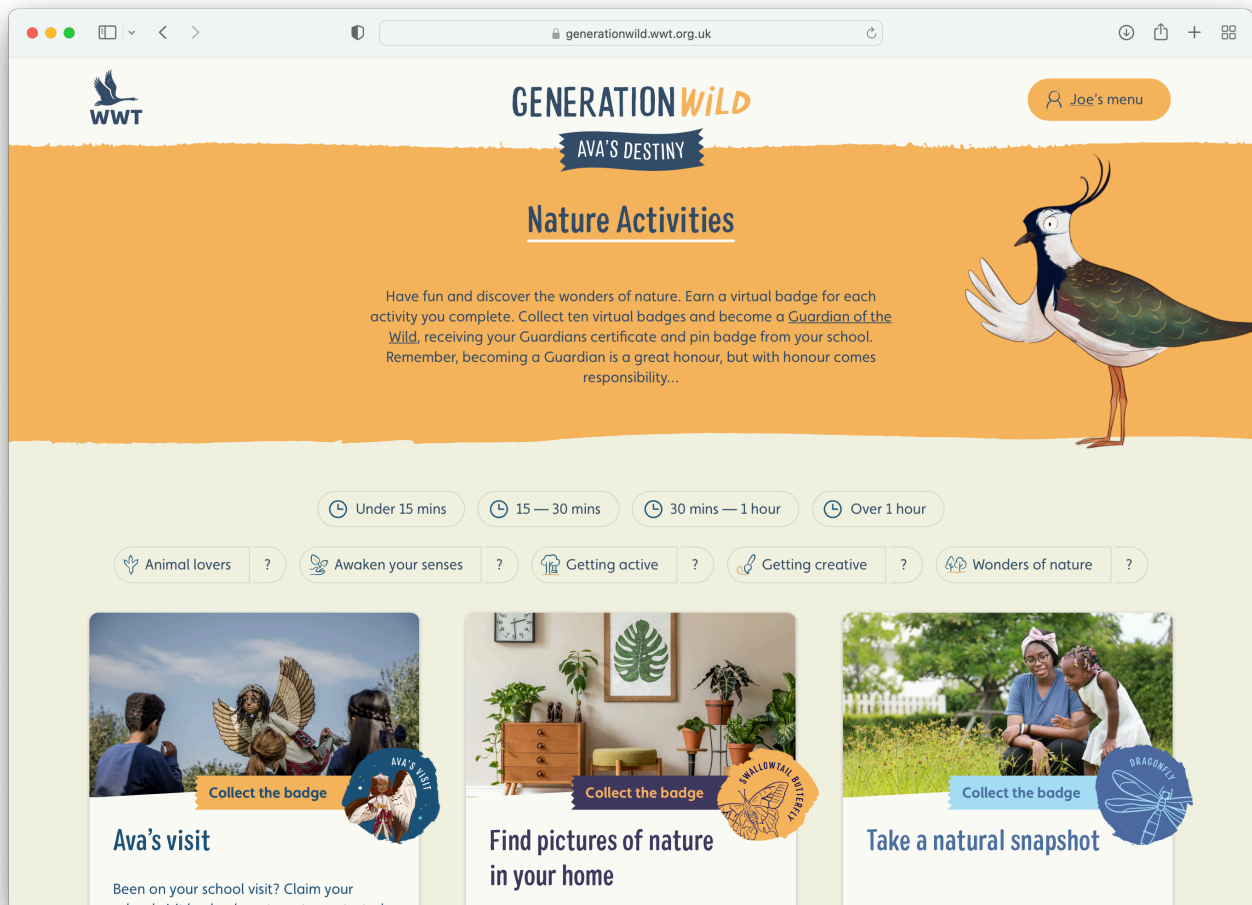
generationwild.wwt.org.uk

WWT

GENERATION WiLD

AVA'S DESTINY

Joe's menu

Nature Activities

Have fun and discover the wonders of nature. Earn a virtual badge for each activity you complete. Collect ten virtual badges and become a Guardian of the Wild, receiving your Guardians certificate and pin badge from your school. Remember, becoming a Guardian is a great honour, but with honour comes responsibility...

Under 15 mins

15 — 30 mins

30 mins — 1 hour

Over 1 hour

Animal lovers ?

Awaken your senses ?

Getting active ?

Getting creative ?

Wonders of nature ?

Collect the badge

AVA'S VISIT

Ava's visit

Been on your school visit? Claim your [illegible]

Collect the badge

SWALLOWTAIL BUTTERFLY

Find pictures of nature in your home

Collect the badge

DRAGONFLY

Take a natural snapshot